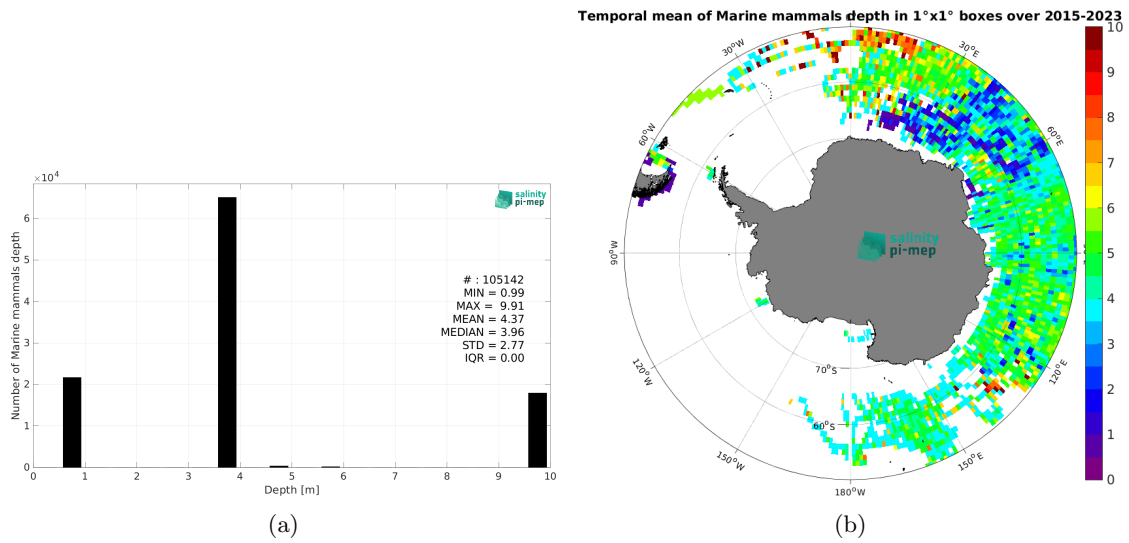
$\times 10^4$

salinity pi-mep

Number of Marine mammals depth

6
5
4
3
2
1
0

# : 105142
MIN = 0.99
MAX = 9.91
MEAN = 4.37
MEDIAN = 3.96
STD = 2.77
IQR = 0.00

0 1 2 3 4 5 6 7 8 9 10

Depth [m]

(a)

Temporal mean of Marine mammals depth in 1°x1° boxes over 2015-2023

30°W
30°E
60°W
60°E
90°W
salinity pi-mep
120°W
70°S
60°S
120°E
150°W
150°E
180°W

10
9
8
7
6
5
4
3
2
1
0

(b)